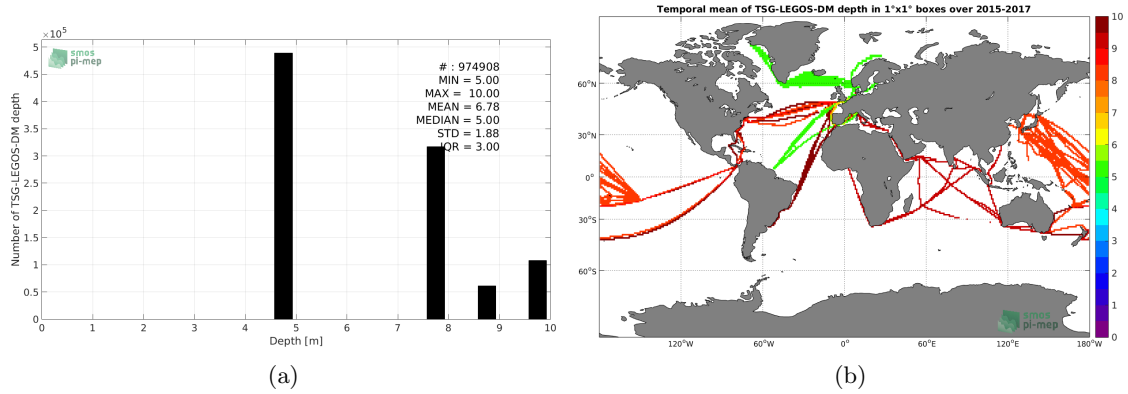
$\times10^5$

smos
pi-mep

# : 974908
MIN = 5.00
MAX = 10.00
MEAN = 6.78
MEDIAN = 5.00
STD = 1.88
IQR = 3.00

Number of TSG-LEGOS-DM depth

0
0.5
1
1.5
2
2.5
3
3.5
4
4.5
5

0 1 2 3 4 5 6 7 8 9 10

Depth [m]

(a)

Temporal mean of TSG-LEGOS-DM depth in 1°x1° boxes over 2015-2017

60°N
30°N
0°
30°S
60°S

120°W 60°W 0° 60°E 120°E 180°W

smos
pi-mep

10
9
8
7
6
5
4
3
2
1
0

(b)